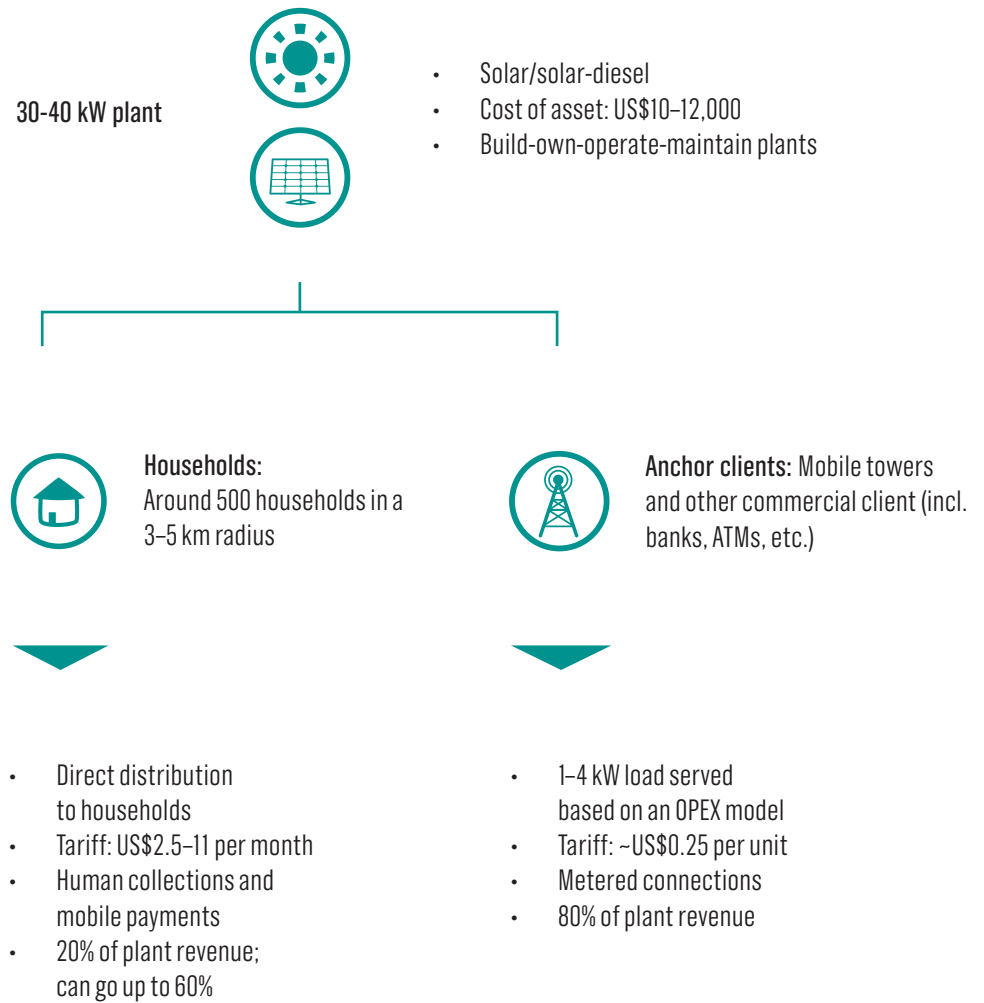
30-40 kW plant

- Solar/solar-diesel
- Cost of asset: US$10–12,000
- Build-own-operate-maintain plants

Households: Around 500 households in a 3–5 km radius

Anchor clients: Mobile towers and other commercial client (incl. banks, ATMs, etc.)

- Direct distribution to households
- Tariff: US$2.5–11 per month
- Human collections and mobile payments
- 20% of plant revenue; can go up to 60%

- 1–4 kW load served based on an OPEX model
- Tariff: ~US$0.25 per unit
- Metered connections
- 80% of plant revenue